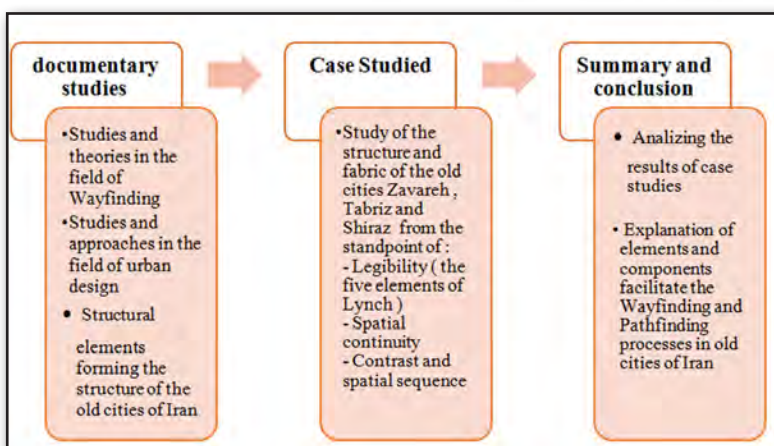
documentary studies

•Studies and theories in the field of Wayfinding
•Studies and approaches in the field of urban design
• Structural elements forming the structure of the old cities of Iran

Case Studied

•Study of the structure and fabric of the old cities Zavareh , Tabriz and Shiraz from the standpoint of :
- Legibility ( the five elements of Lynch )
- Spatial continuity
- Contrast and spatial sequence

Summary and conclusion

• Analizing the results of case studies

• Explanation of elements and components facilitate the Wayfinding and Pathfinding processes in old cities of Iran